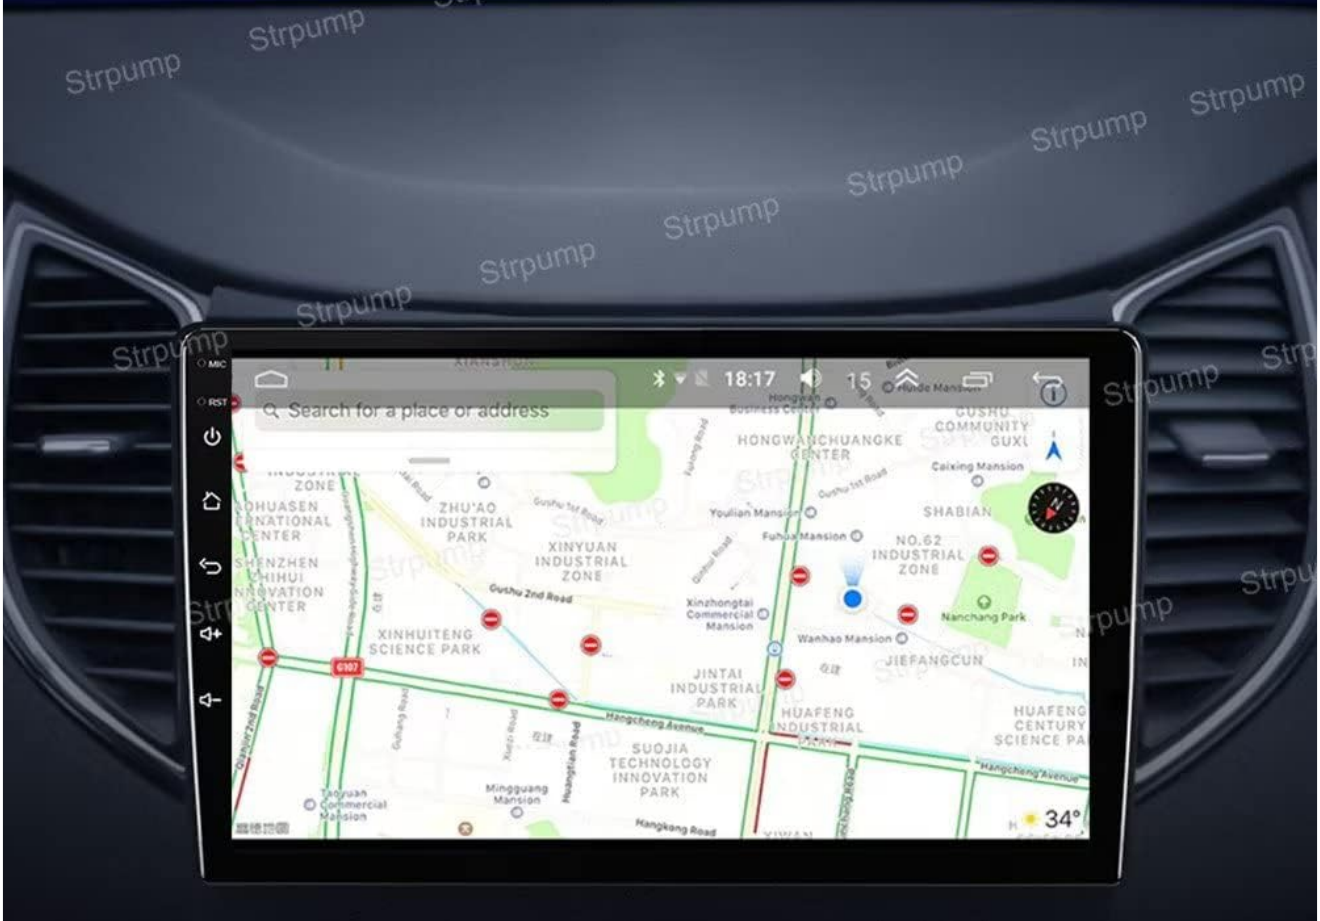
Strpump Strpump Strpump Strpump Strpump Strpump Strpump Strpump Strpump Strpump Strpump Strpump

MIC
RST

Search for a place or address

18:17 15

XIANSHUN
Hongwan Business Center
Huide Mansion
GUSHU COMMUNITY GUXI
HONGWANCHUANGKE CENTER
Caixing Mansion
ZONE
HUASEN NATIONAL CENTER
ZHU'AO INDUSTRIAL PARK
Gushu 1st Road
Youlian Mansion
SHABIAN
XINYUAN INDUSTRIAL ZONE
Fuhua Mansion
NO.62 INDUSTRIAL ZONE
SHENZHEN ZHIHUI INNOVATION CENTER
Gushu 2nd Road
Xinzhongtai Commercial Mansion
Nanchang Park
XINHUITENG SCIENCE PARK
Wanhao Mansion
JIEFANGCUN
G107
JINTAI INDUSTRIAL PARK
Hangcheng Avenue
HUAFENG INDUSTRIAL PARK
HUAFENG CENTURY SCIENCE PA
SUOJIA TECHNOLOGY INNOVATION PARK
Hangcheng Avenue
Taoyuan Commercial Mansion
Mingguang Mansion
Hangkong Road
34°